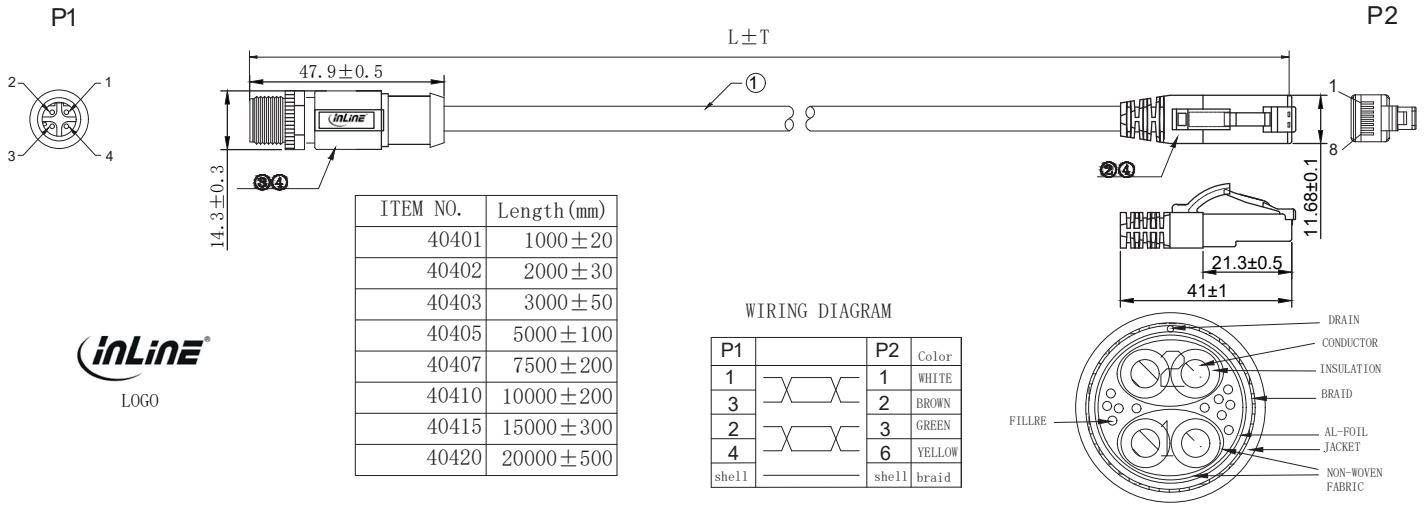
P1

P2

2 1 3 4

L±T

47.9±0.5

①

1

8

③④

②④

14.3±0.3

11.68±0.1

21.3±0.5

41±1

| ITEM NO. | Length(mm) |
|---|---|
| 40401 | 1000±20 |
| 40402 | 2000±30 |
| 40403 | 3000±50 |
| 40405 | 5000±100 |
| 40407 | 7500±200 |
| 40410 | 10000±200 |
| 40415 | 15000±300 |
| 40420 | 20000±500 |

inLine

inLine®

LOGO

WIRING DIAGRAM

| P1 | | P2 | Color |
|---|---|---|---|
| 1 | | 1 | WHITE |
| 3 | | 2 | BROWN |
| 2 | | 3 | GREEN |
| 4 | | 6 | YELLOW |
| shell | | shell | braid |

DRAIN
CONDUCTOR
INSULATION
BRAID
FILLRE
AL-FOIL
JACKET
NON-WOVEN FABRIC